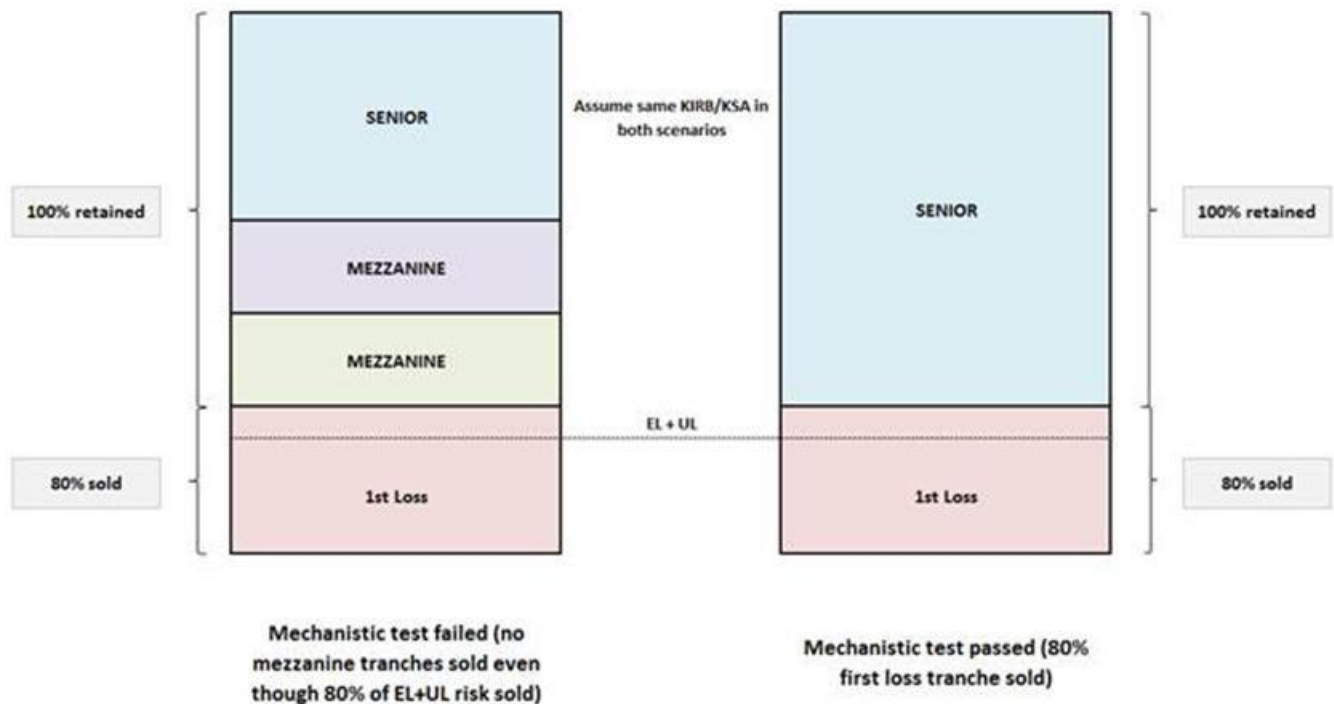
100% retained

SENIOR

MEZZANINE

MEZZANINE

80% sold

1st Loss

Assume same KIRB/KSA in both scenarios

EL + UL

SENIOR

1st Loss

100% retained

80% sold

Mechanistic test failed (no mezzanine tranches sold even though 80% of EL+UL risk sold)

Mechanistic test passed (80% first loss tranche sold)